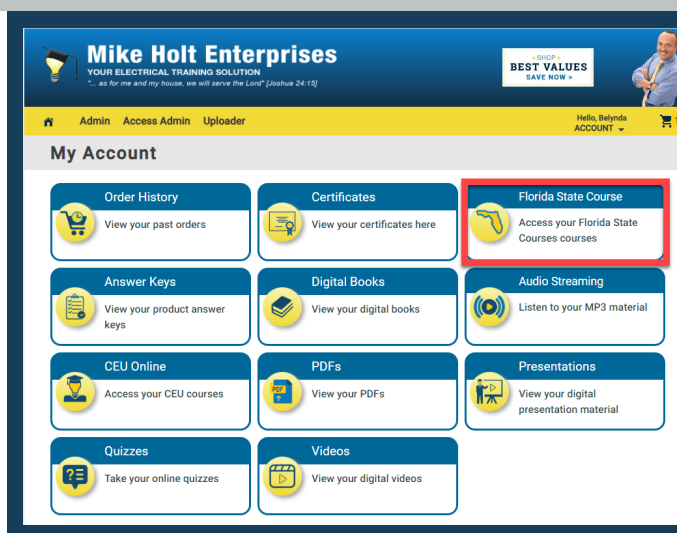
Mike Holt Enterprises
YOUR ELECTRICAL TRAINING SOLUTION
"... as for me and my house, we will serve the Lord" [Joshua 24:15]

SHOP
BEST VALUES
SAVE NOW >

Admin Access Admin Uploader

Hello, Belynda
ACCOUNT

My Account

Order History
View your past orders

Certificates
View your certificates here

Florida State Course
Access your Florida State Courses courses

Answer Keys
View your product answer keys

Digital Books
View your digital books

Audio Streaming
Listen to your MP3 material

CEU Online
Access your CEU courses

PDFs
View your PDFs

Presentations
View your digital presentation material

Quizzes
Take your online quizzes

Videos
View your digital videos